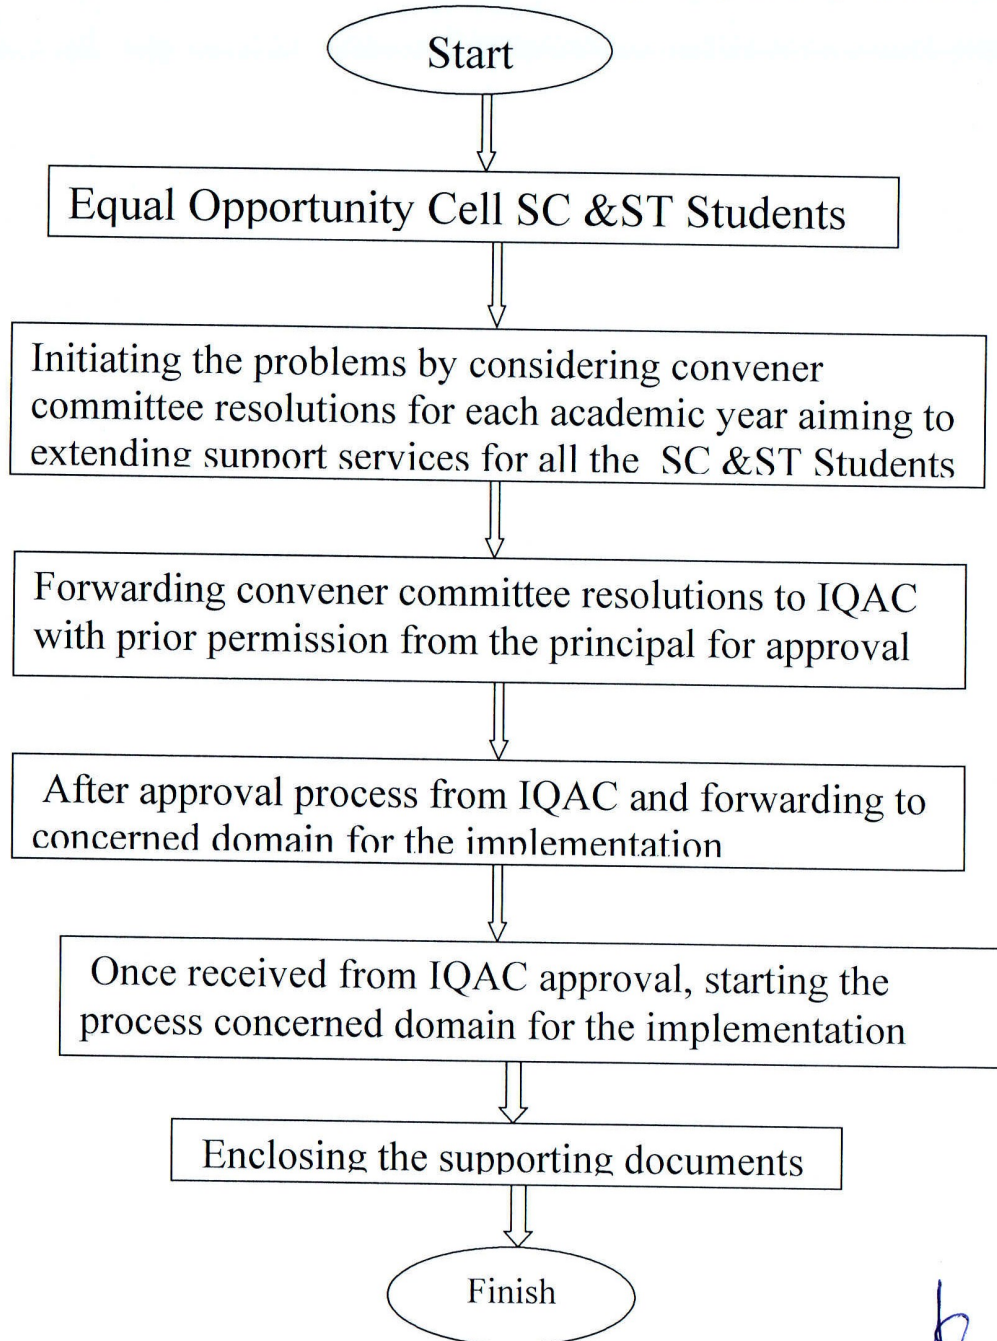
Start

Equal Opportunity Cell SC &ST Students

Initiating the problems by considering convener committee resolutions for each academic year aiming to extending support services for all the SC &ST Students

Forwarding convener committee resolutions to IQAC with prior permission from the principal for approval

After approval process from IQAC and forwarding to concerned domain for the implementation

Once received from IQAC approval, starting the process concerned domain for the implementation

Enclosing the supporting documents

Finish

b